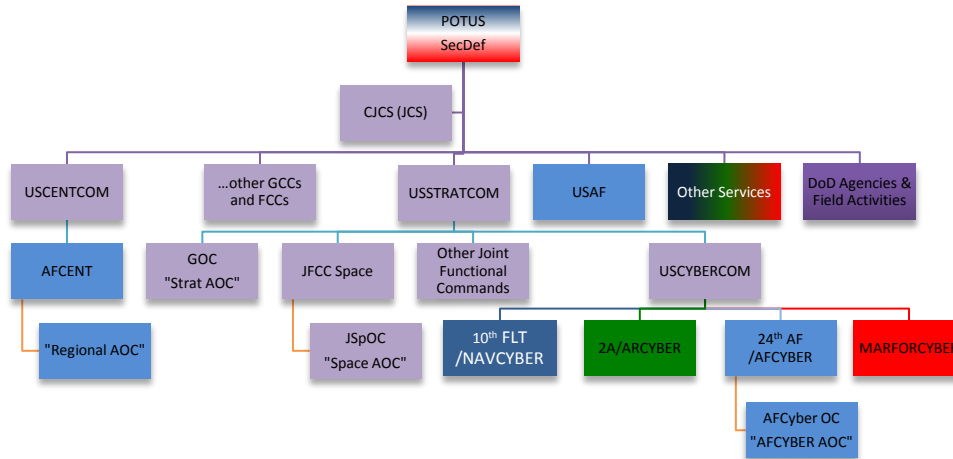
POTUS
SecDef

CJCS (JCS)

USCENTCOM

…other GCCs and FCCs

USSTRATCOM

USAF

Other Services

DoD Agencies & Field Activities

AFCENT

"Regional AOC"

GOC
"Strat AOC"

JFCC Space

JSpOC
"Space AOC"

Other Joint Functional Commands

USCYBERCOM

$10^{th}$ FLT /NAVCYBER

2A/ARCYBER

$24^{th}$ AF /AFCYBER

MARFORCYBE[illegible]

AFCyber OC
"AFCYBER AOC"